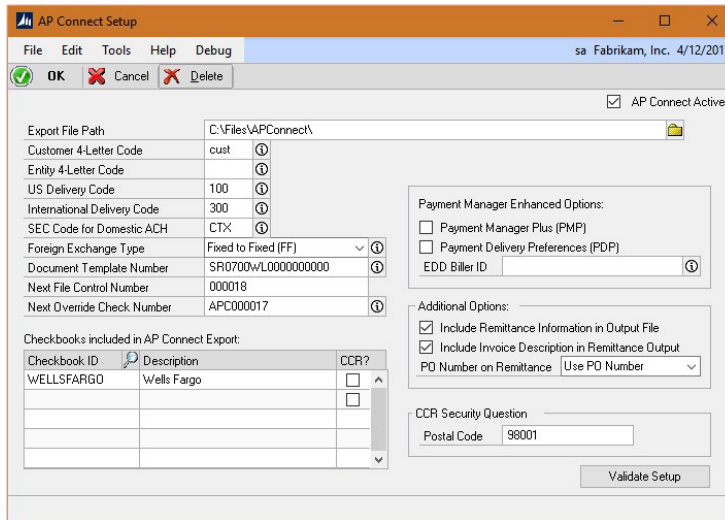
AP Connect Setup

File Edit Tools Help Debug

sa Fabrikam, Inc. 4/12/201

OK Cancel Delete

AP Connect Active

Export File Path C:\Files\APConnect\

Customer 4-Letter Code cust

Entity 4-Letter Code

US Delivery Code 100

International Delivery Code 300

SEC Code for Domestic ACH CTX

Foreign Exchange Type Fixed to Fixed (FF)

Document Template Number SR0700WL0000000000

Next File Control Number 000018

Next Override Check Number APC000017

Payment Manager Enhanced Options:

Payment Manager Plus (PMP)

Payment Delivery Preferences (PDP)

EDD Biller ID

Additional Options:

Include Remittance Information in Output File

Include Invoice Description in Remittance Output

PO Number on Remittance Use PO Number

Checkbooks included in AP Connect Export:

| Checkbook ID | Description | CCR? |
|---|---|---|
| WELLSFARGO | Wells Fargo | |
| | | |
| | | |
| | | |
| | | |

CCR Security Question

Postal Code 98001

Validate Setup